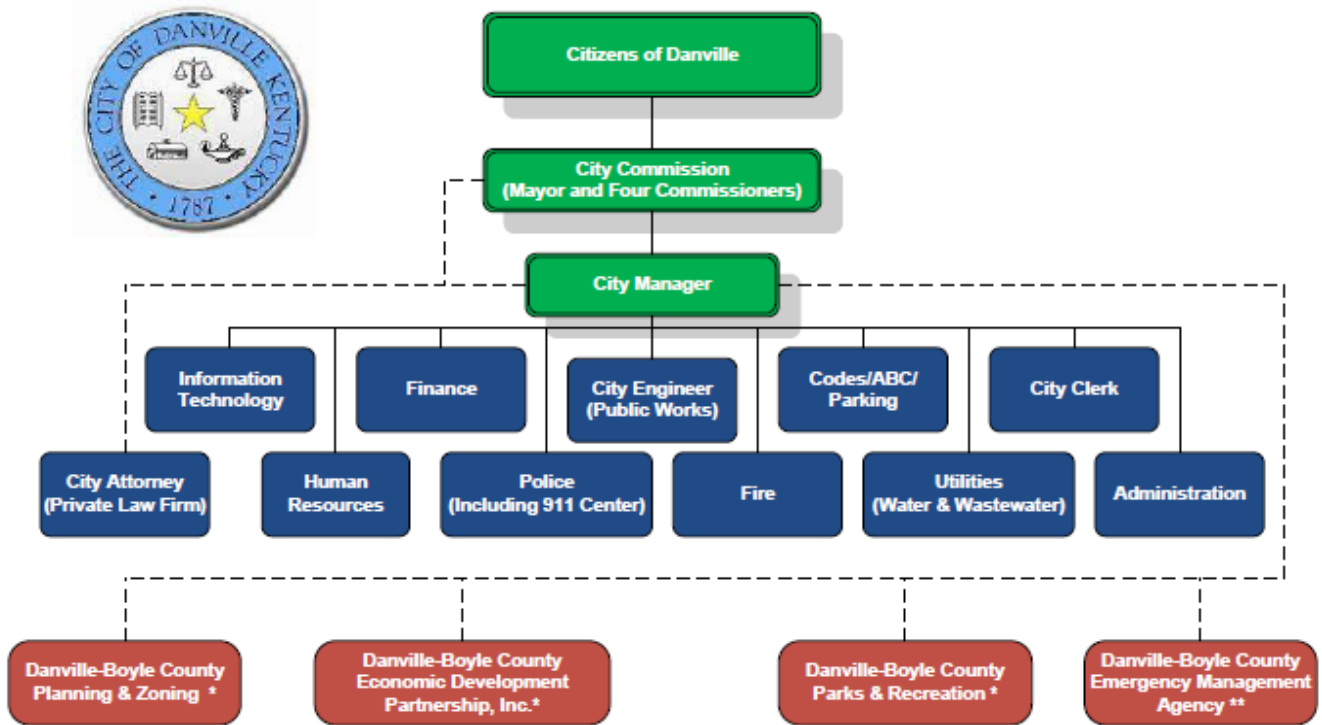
THE CITY OF DANVILLE KENTUCKY

1787

Citizens of Danville

City Commission
(Mayor and Four Commissioners)

City Manager

Information Technology

Finance

City Engineer (Public Works)

Codes/ABC/ Parking

City Clerk

City Attorney (Private Law Firm)

Human Resources

Police (Including 911 Center)

Fire

Utilities (Water & Wastewater)

Administration

Danville-Boyle County Planning & Zoning *

Danville-Boyle County Economic Development Partnership, Inc.*

Danville-Boyle County Parks & Recreation *

Danville-Boyle County Emergency Management Agency **